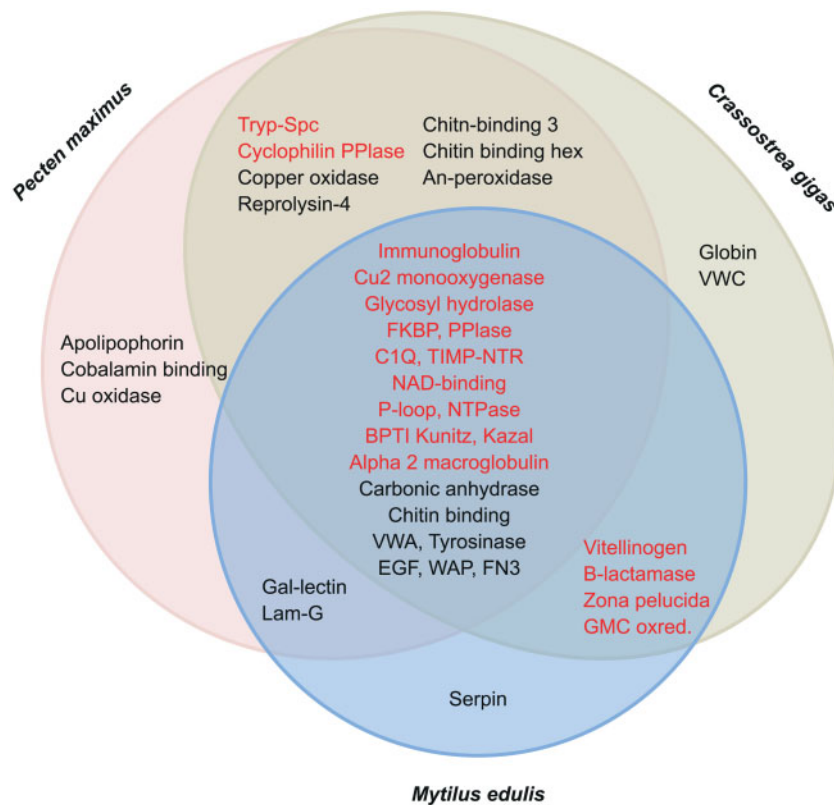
Pecten maximus

Crassostrea gigas

Tryp-Spc
Cyclophilin PPlase
Copper oxidase
Reprolysin-4

Chitn-binding 3
Chitin binding hex
An-peroxidase

Globin
VWC

Apolipophorin
Cobalamin binding
Cu oxidase

Immunoglobulin
Cu2 monooxygenase
Glycosyl hydrolase
FKBP, PPlase
C1Q, TIMP-NTR
NAD-binding
P-loop, NTPase
BPTI Kunitz, Kazal
Alpha 2 macroglobulin
Carbonic anhydrase
Chitin binding
VWA, Tyrosinase
EGF, WAP, FN3

Vitellinogen
B-lactamase
Zona pelucida
GMC oxred.

Gal-lectin
Lam-G

Serpin

Mytilus edulis